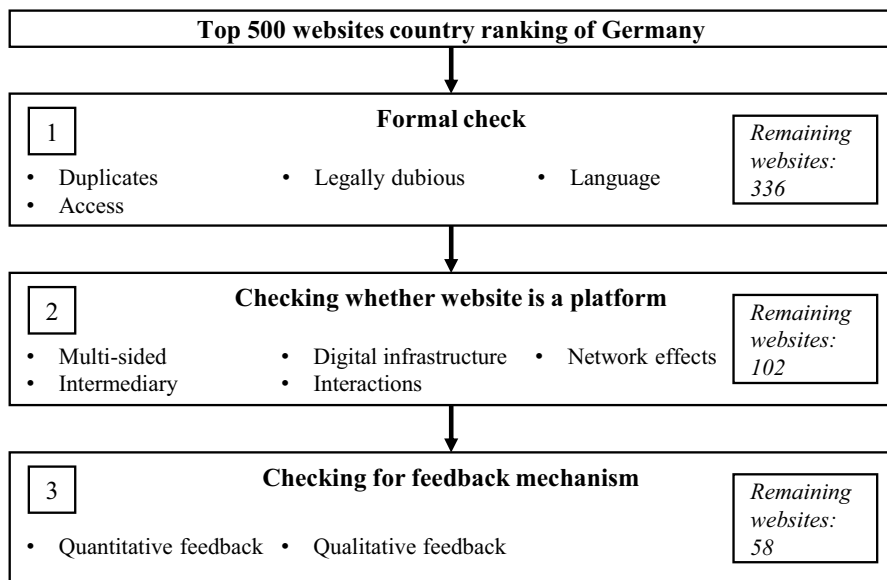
Top 500 websites country ranking of Germany

1

Formal check

- Duplicates
- Legally dubious
- Language
- Access

*Remaining websites: 336*

2

Checking whether website is a platform

- Multi-sided
- Digital infrastructure
- Network effects
- Intermediary
- Interactions

*Remaining websites: 102*

3

Checking for feedback mechanism

- Quantitative feedback
- Qualitative feedback

*Remaining websites: 58*